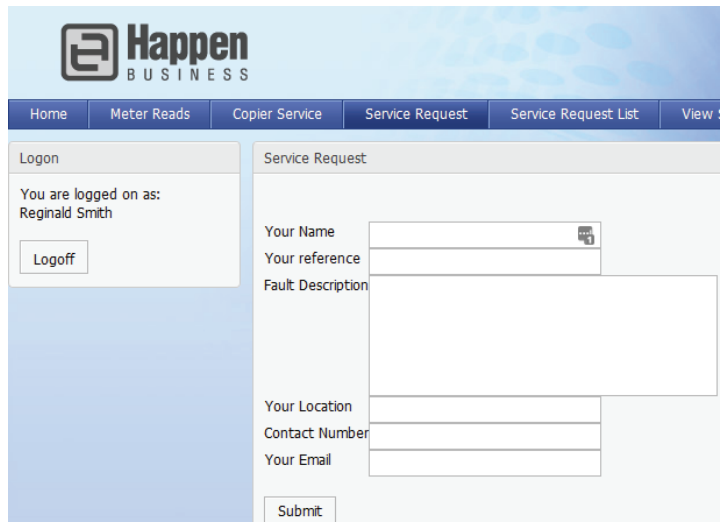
Happen BUSINESS

Home | Meter Reads | Copier Service | Service Request | Service Request List | View S

Logon

You are logged on as: Reginald Smith

Logoff

Service Request

Your Name

Your reference

Fault Description

Your Location

Contact Number

Your Email

Submit